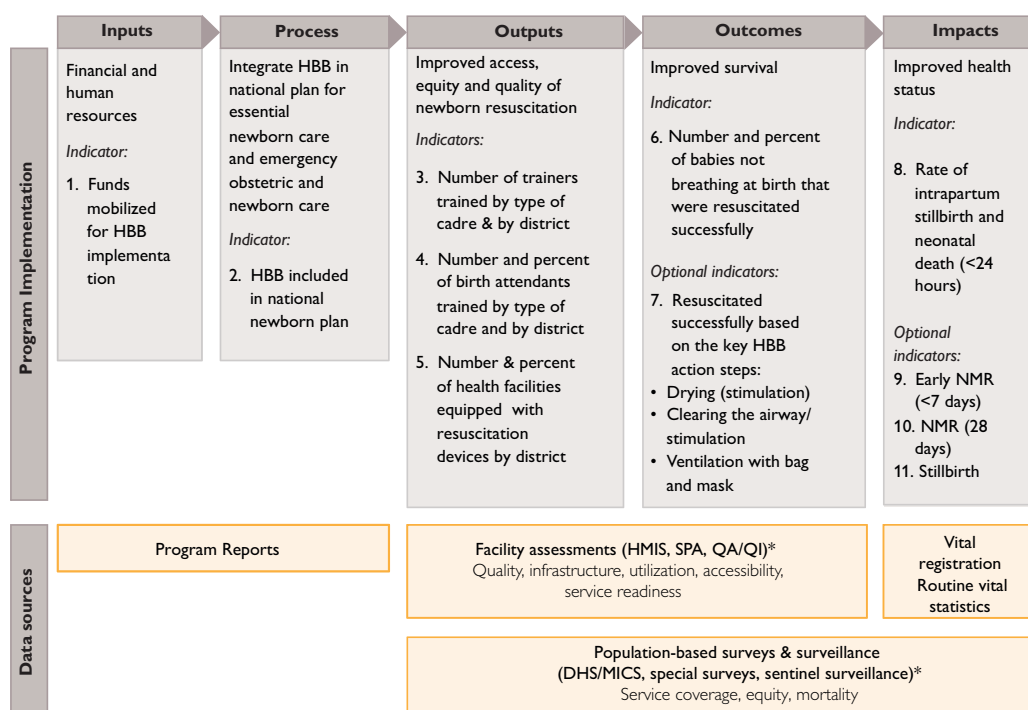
Inputs

Process

Outputs

Outcomes

Impacts

Program Implementation

Financial and human resources

Indicator:

1. Funds mobilized for HBB implementation

Integrate HBB in national plan for essential newborn care and emergency obstetric and newborn care

Indicator:

2. HBB included in national newborn plan

Improved access, equity and quality of newborn resuscitation

Indicators:

3. Number of trainers trained by type of cadre & by district

4. Number and percent of birth attendants trained by type of cadre and by district

5. Number & percent of health facilities equipped with resuscitation devices by district

Improved survival

Indicator:

6. Number and percent of babies not breathing at birth that were resuscitated successfully

Optional indicators:

7. Resuscitated successfully based on the key HBB action steps:
• Drying (stimulation)
• Clearing the airway/ stimulation
• Ventilation with bag and mask

Improved health status

Indicator:

8. Rate of intrapartum stillbirth and neonatal death (<24 hours)

Optional indicators:
9. Early NMR (<7 days)
10. NMR (28 days)
11. Stillbirth

Data sources

Program Reports

Facility assessments (HMIS, SPA, QA/QI)*
Quality, infrastructure, utilization, accessibility, service readiness

Vital registration
Routine vital statistics

Population-based surveys & surveillance (DHS/MICS, special surveys, sentinel surveillance)*
Service coverage, equity, mortality